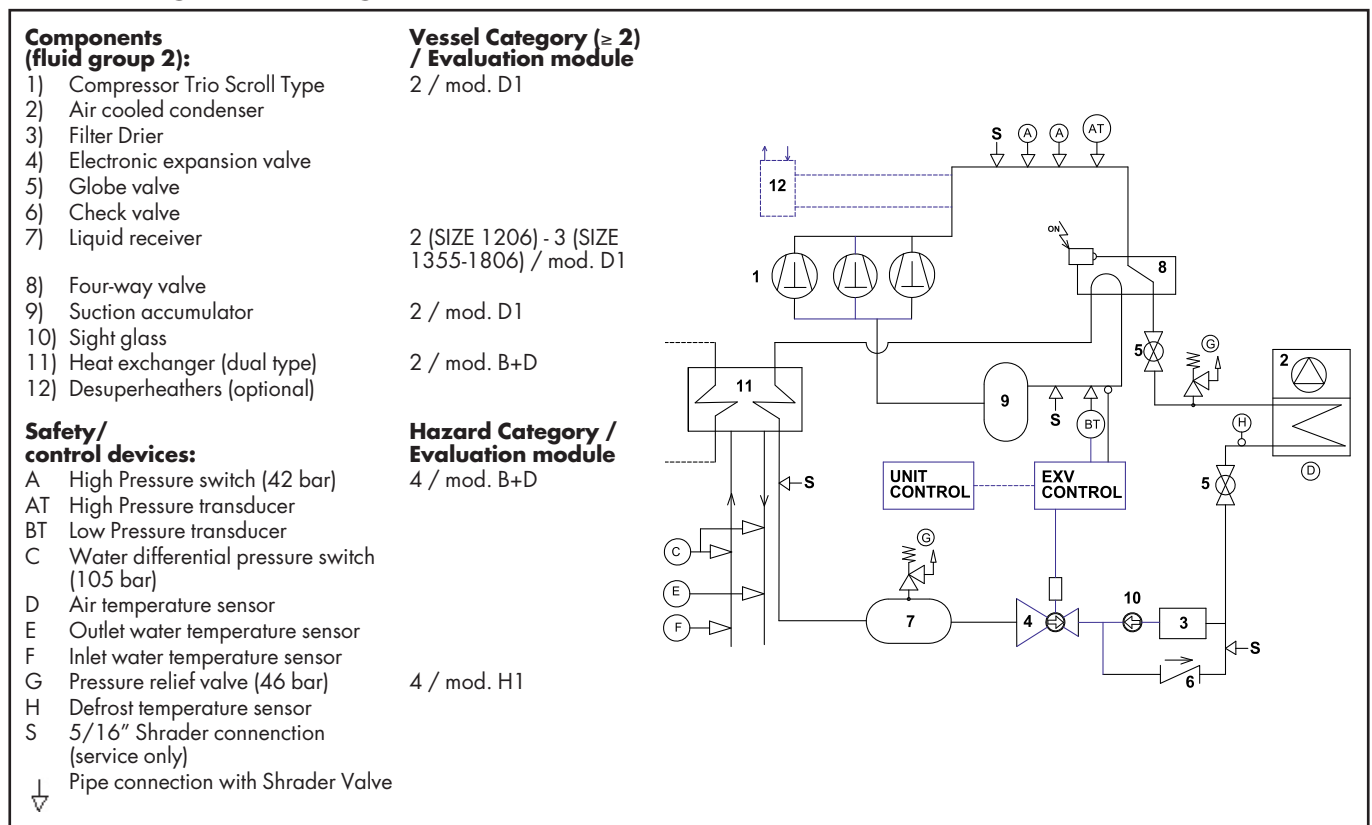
Components (fluid group 2):
1) Compressor Trio Scroll Type
2) Air cooled condenser
3) Filter Drier
4) Electronic expansion valve
5) Globe valve
6) Check valve
7) Liquid receiver
8) Four-way valve
9) Suction accumulator
10) Sight glass
11) Heat exchanger (dual type)
12) Desuperheathers (optional)

Vessel Category (≥ 2) / Evaluation module
2 / mod. D1

2 (SIZE 1206) - 3 (SIZE 1355-1806) / mod. D1

2 / mod. D1

2 / mod. B+D

Safety/ control devices:
A High Pressure switch (42 bar)
AT High Pressure transducer
BT Low Pressure transducer
C Water differential pressure switch (105 bar)
D Air temperature sensor
E Outlet water temperature sensor
F Inlet water temperature sensor
G Pressure relief valve (46 bar)
H Defrost temperature sensor
S 5/16" Shrader connenction (service only)
Pipe connection with Shrader Valve

Hazard Category / Evaluation module
4 / mod. B+D

4 / mod. H1

S A A AT
12
ON
1
8
5
G
2
11
9
S
BT
H
D
UNIT CONTROL
EXV CONTROL
S
5
C
G
E
F
7
4
10
3
S
6